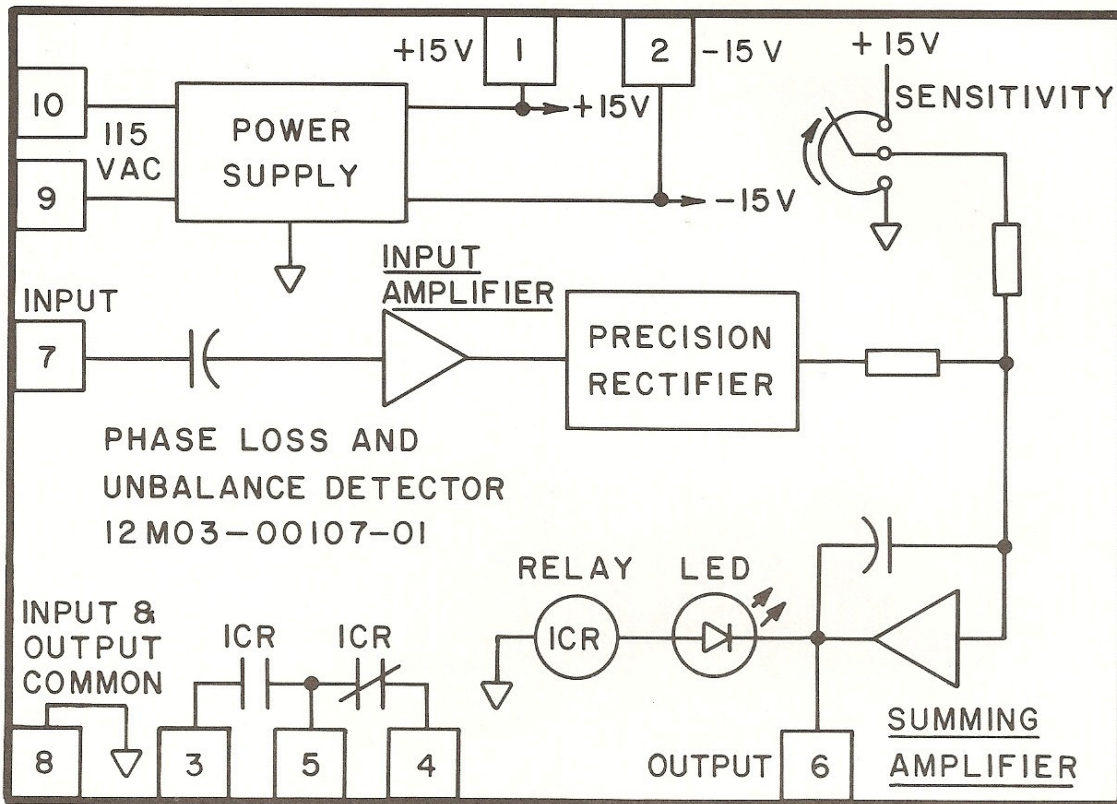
+15V 1
2 -15V
+15V
SENSITIVITY
10
115 VAC
9
POWER SUPPLY
+15V
-15V
INPUT
7
INPUT AMPLIFIER
PRECISION RECTIFIER
PHASE LOSS AND UNBALANCE DETECTOR 12M03-00107-01
RELAY LED
ICR
INPUT & OUTPUT COMMON
ICR ICR
8
3
5
4
OUTPUT 6
SUMMING AMPLIFIER